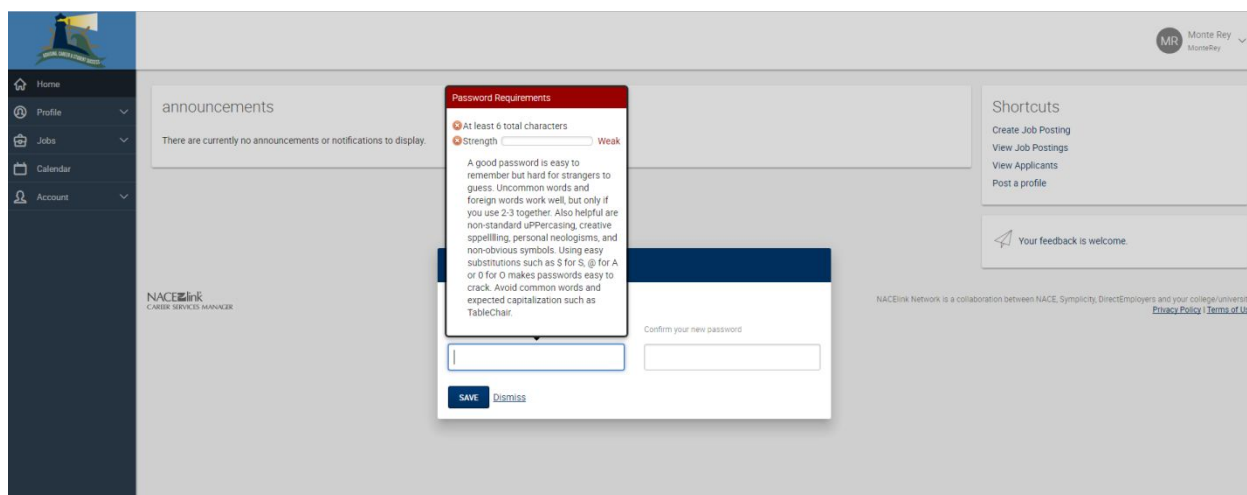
MR Monte Rey
MonteRey

Home
Profile
Jobs
Calendar
Account

announcements

There are currently no announcements or notifications to display.

Password Requirements

At least 6 total characters
Strength Weak

A good password is easy to remember but hard for strangers to guess. Uncommon words and foreign words work well, but only if you use 2-3 together. Also helpful are non-standard uPPercasing, creative sppellling, personal neologisms, and non-obvious symbols. Using easy substitutions such as $ for S, @ for A or 0 for O makes passwords easy to crack. Avoid common words and expected capitalization such as TableChair.

Confirm your new password

SAVE Dismiss

Shortcuts

Create Job Posting
View Job Postings
View Applicants
Post a profile

Your feedback is welcome.

NACElink
CAREER SERVICES MANAGER

NACElink Network is a collaboration between NACE, Symplicity, DirectEmployers and your college/universi
Privacy Policy | Terms of U